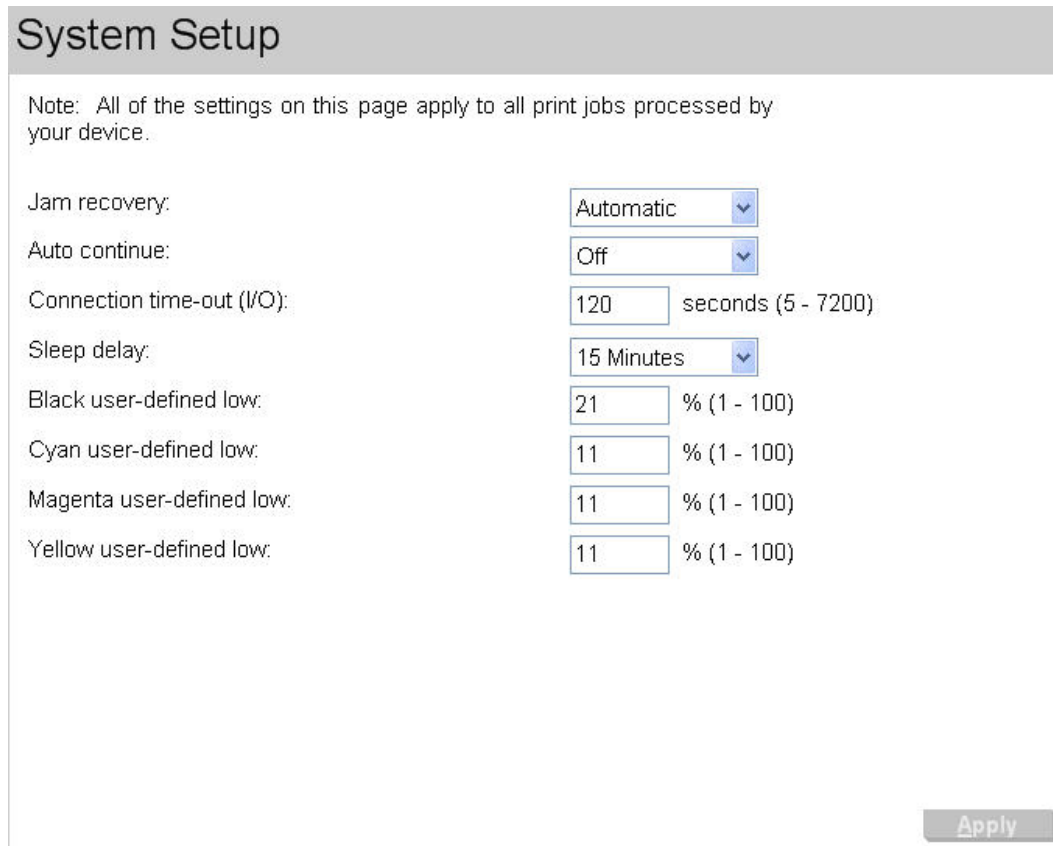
System Setup

Note: All of the settings on this page apply to all print jobs processed by your device.

Jam recovery: Automatic

Auto continue: Off

Connection time-out (I/O): 120 seconds (5 - 7200)

Sleep delay: 15 Minutes

Black user-defined low: 21 % (1 - 100)

Cyan user-defined low: 11 % (1 - 100)

Magenta user-defined low: 11 % (1 - 100)

Yellow user-defined low: 11 % (1 - 100)

Apply